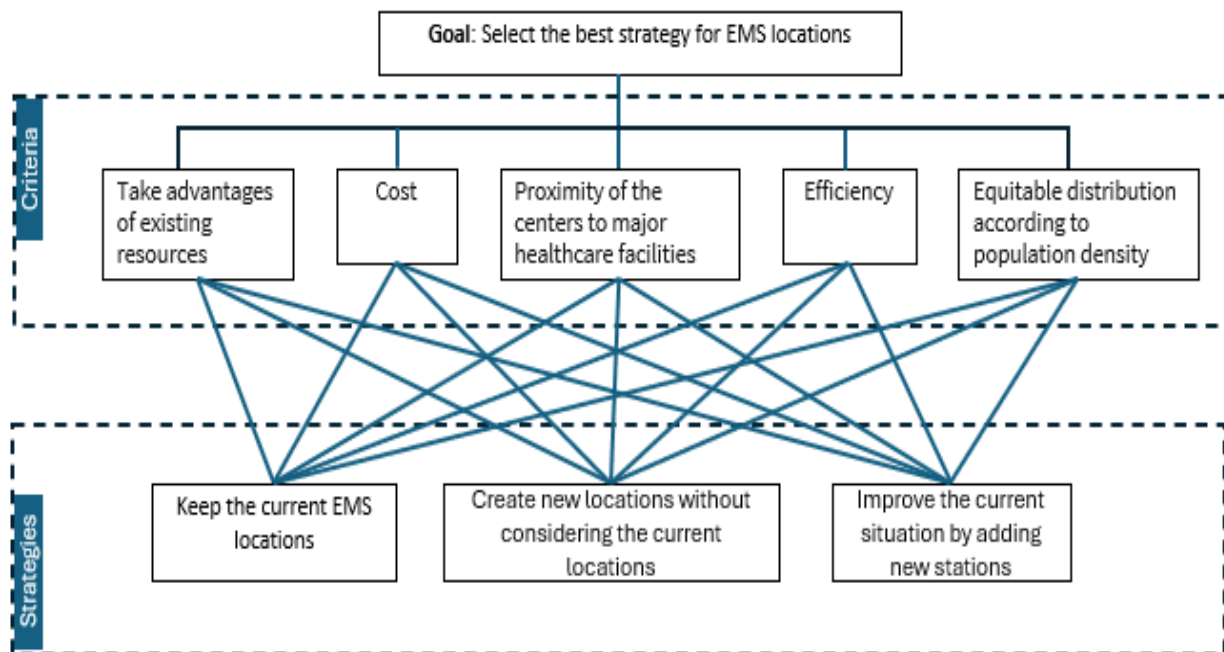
**Goal**: Select the best strategy for EMS locations

Criteria

Take advantages of existing resources

Cost

Proximity of the centers to major healthcare facilities

Efficiency

Equitable distribution according to population density

Strategies

Keep the current EMS locations

Create new locations without considering the current locations

Improve the current situation by adding new stations